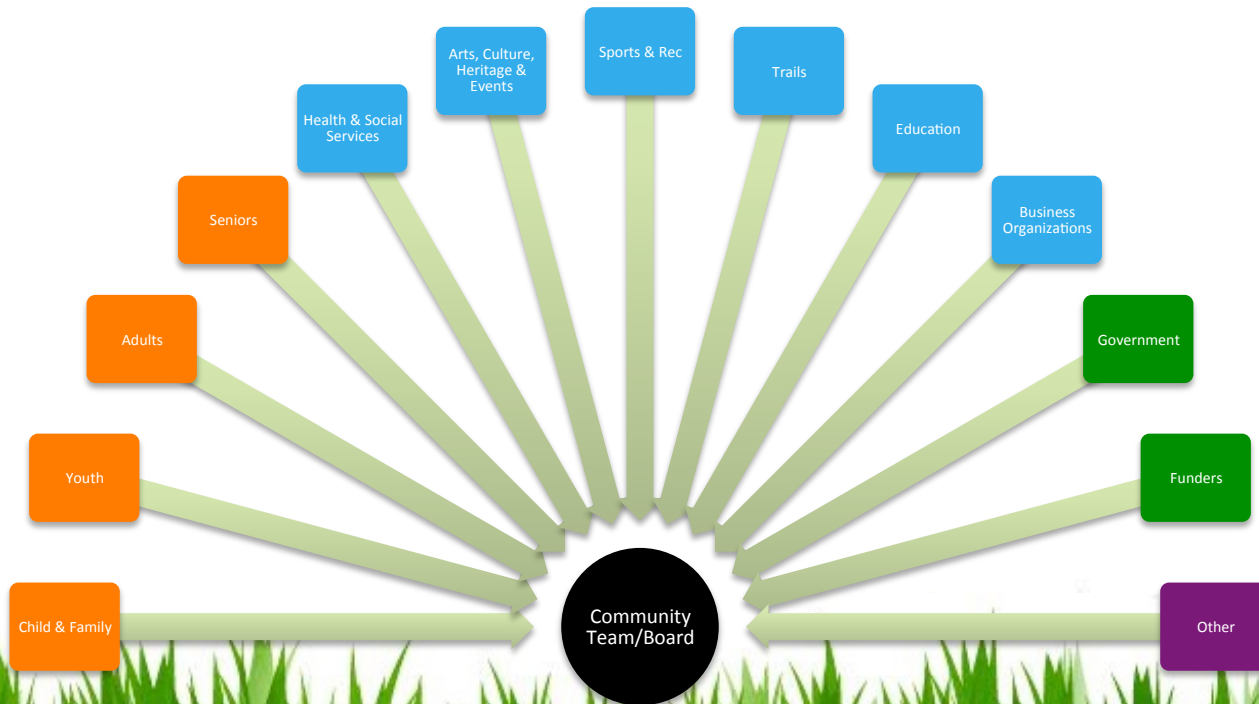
Child & Family

Youth

Adults

Seniors

Health & Social Services

Arts, Culture, Heritage & Events

Sports & Rec

Trails

Education

Business Organizations

Government

Funders

Other

Community Team/Board